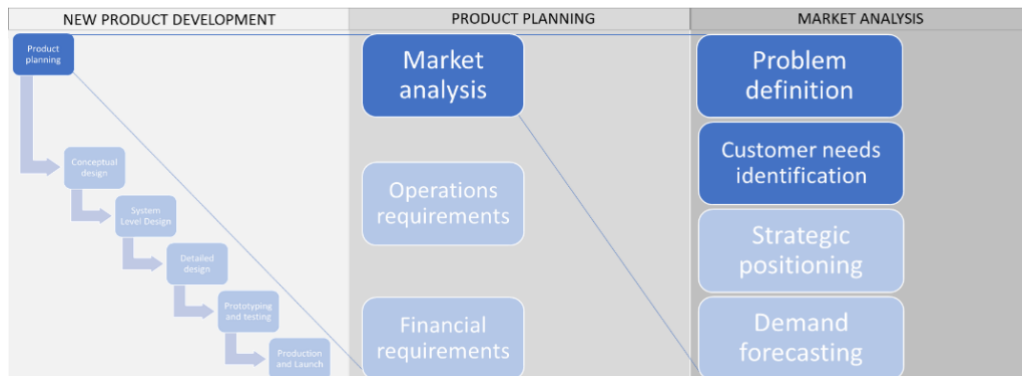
NEW PRODUCT DEVELOPMENT

Product planning

Conceptual design

System Level Design

Detailed design

Prototyping and testing

Production and Launch

PRODUCT PLANNING

Market analysis

Operations requirements

Financial requirements

MARKET ANALYSIS

Problem definition

Customer needs identification

Strategic positioning

Demand forecasting